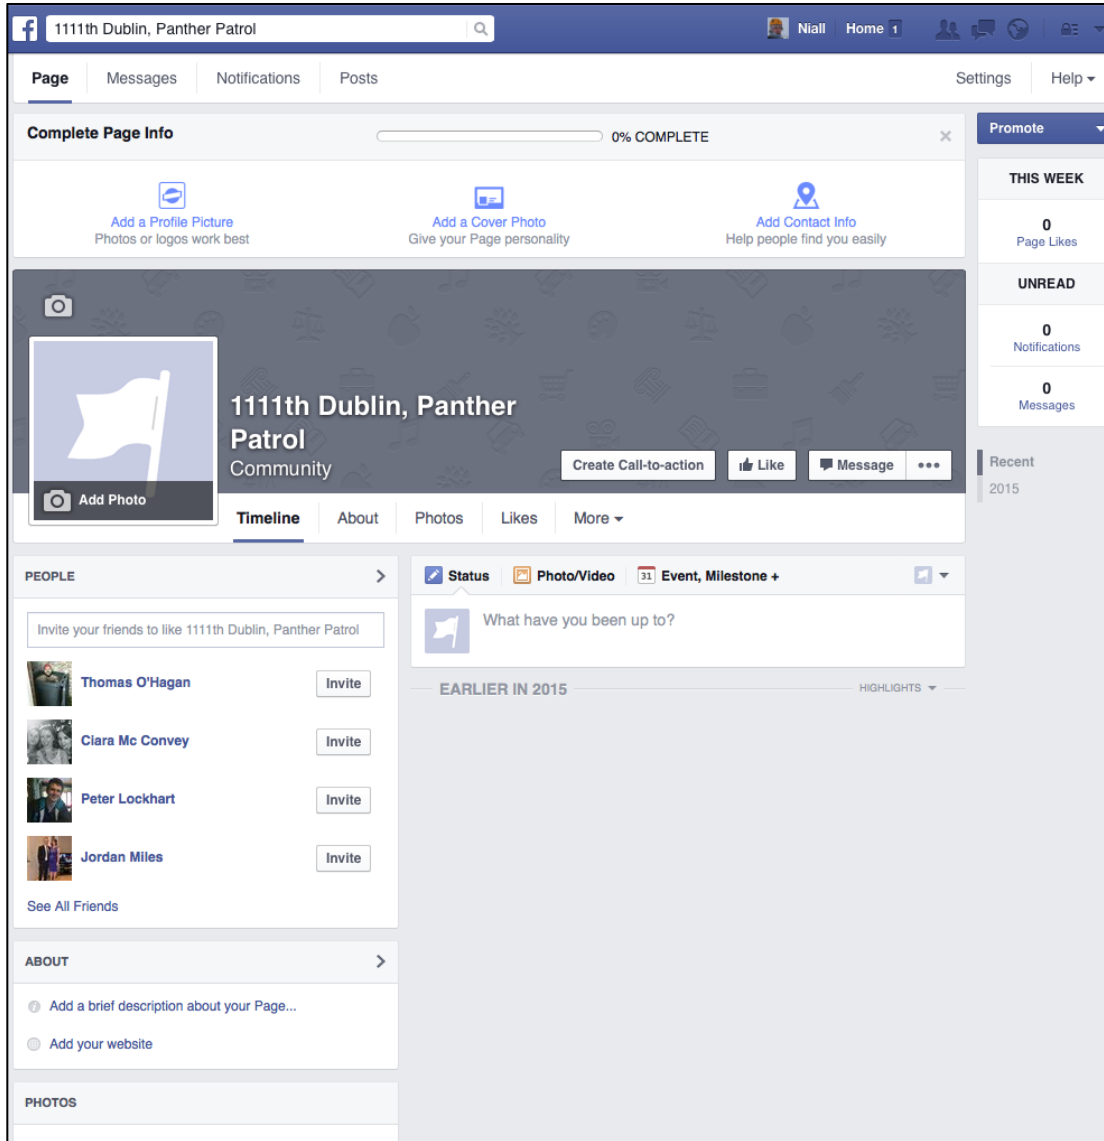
1111th Dublin, Panther Patrol

Niall Home 1

Page Messages Notifications Posts Settings Help

Complete Page Info 0% COMPLETE

Promote

Add a Profile Picture
Photos or logos work best

Add a Cover Photo
Give your Page personality

Add Contact Info
Help people find you easily

THIS WEEK
0
Page Likes

UNREAD
0
Notifications
0
Messages

Recent
2015

Add Photo

1111th Dublin, Panther Patrol
Community

Create Call-to-action Like Message •••

Timeline About Photos Likes More

PEOPLE

Invite your friends to like 1111th Dublin, Panther Patrol

Thomas O'Hagan Invite
Ciara Mc Convey Invite
Peter Lockhart Invite
Jordan Miles Invite

See All Friends

ABOUT

Add a brief description about your Page...
Add your website

PHOTOS

Status Photo/Video 31 Event, Milestone +

What have you been up to?

EARLIER IN 2015 HIGHLIGHTS